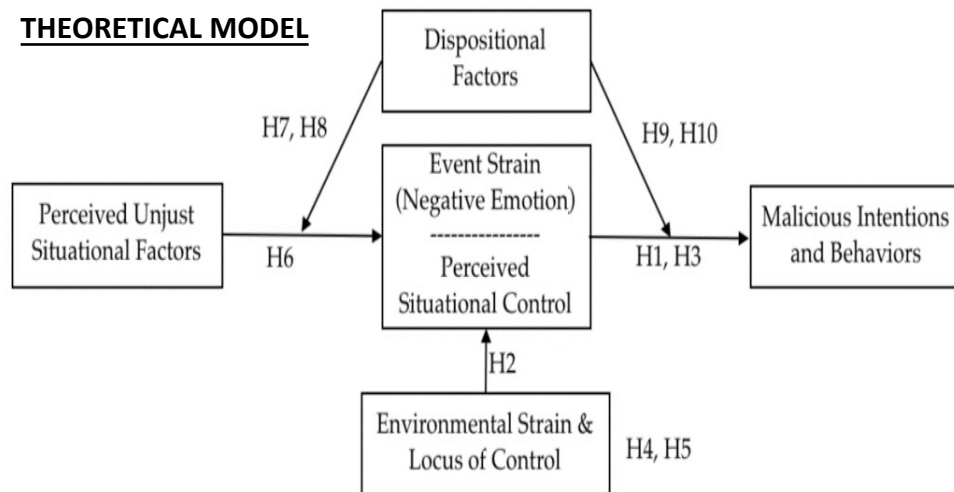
THEORETICAL MODEL

Dispositional Factors

H7, H8

H9, H10

Perceived Unjust Situational Factors

H6

Event Strain (Negative Emotion)
---------------
Perceived Situational Control

H1, H3

Malicious Intentions and Behaviors

H2

Environmental Strain & Locus of Control

H4, H5